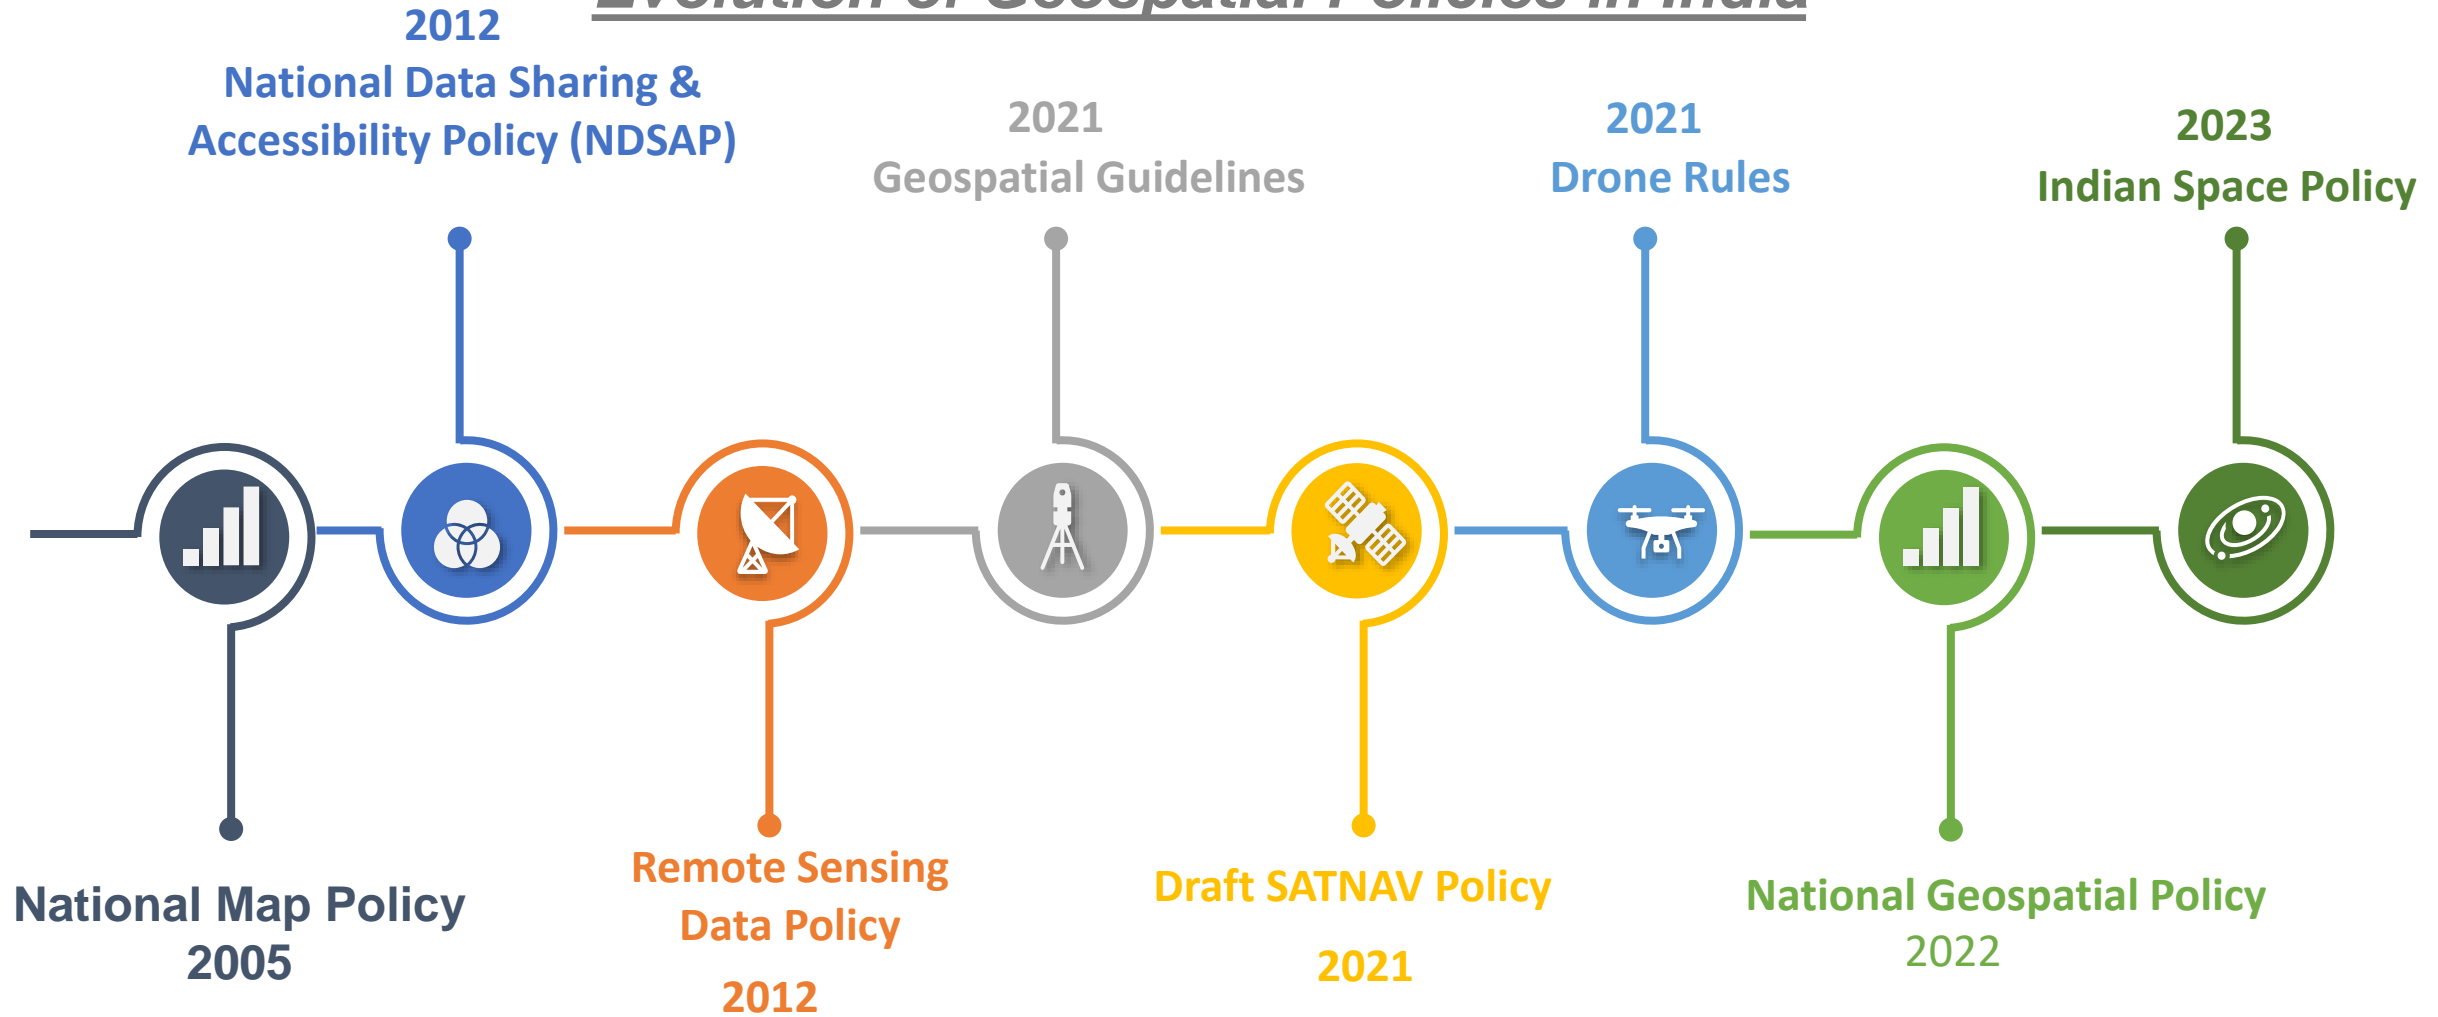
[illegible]

2012
National Data Sharing & Accessibility Policy (NDSAP)

2021
Geospatial Guidelines

2021
Drone Rules

2023
Indian Space Policy

National Map Policy
2005

Remote Sensing Data Policy
2012

Draft SATNAV Policy
2021

National Geospatial Policy
2022